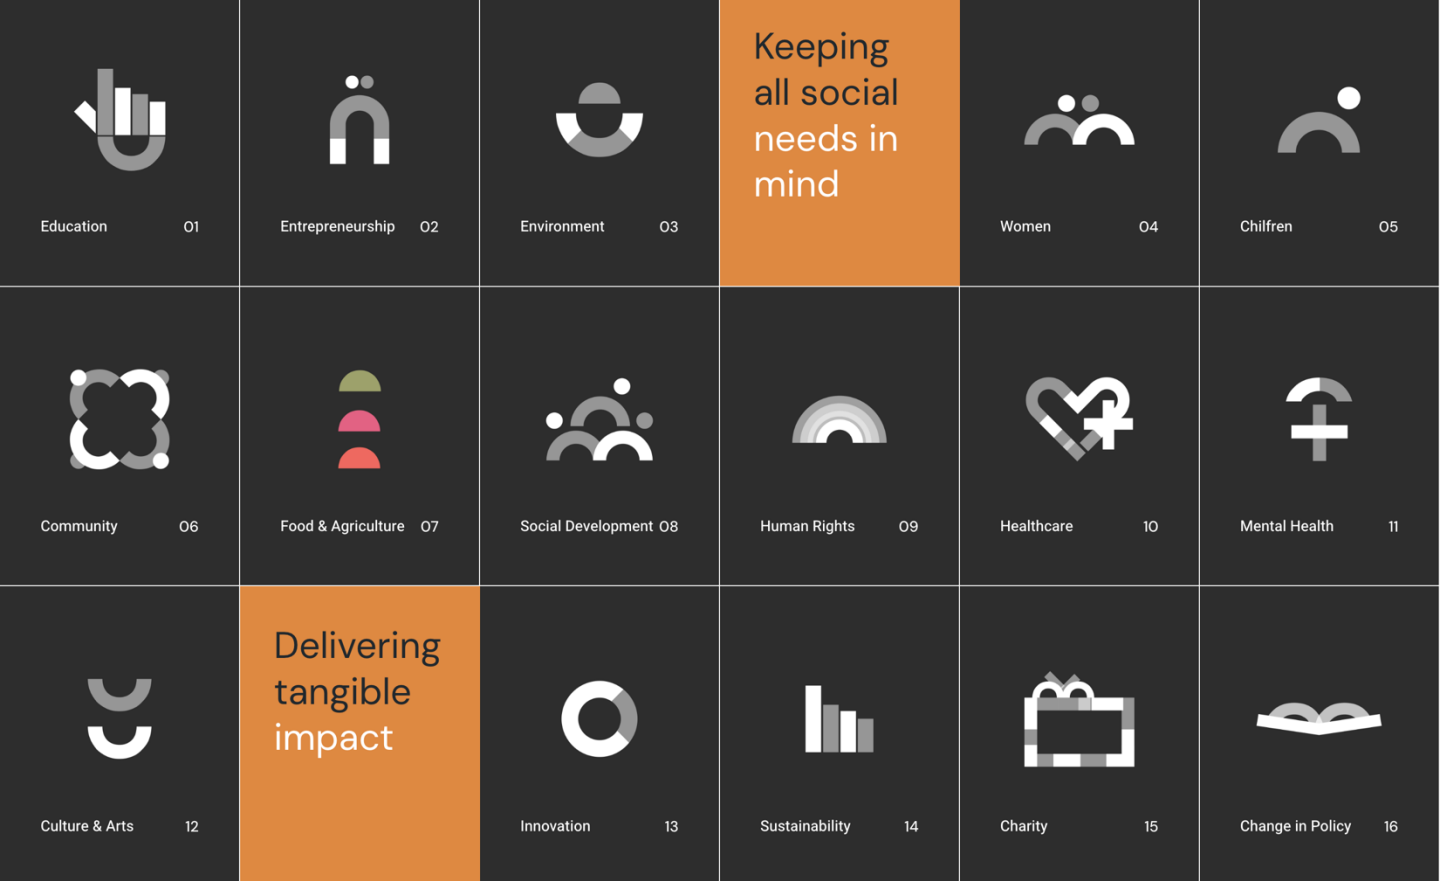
Education 01

Entrepreneurship 02

Environment 03

Keeping all social needs in mind

Women 04

Chilfren 05

Community 06

Food & Agriculture 07

Social Development 08

Human Rights 09

Healthcare 10

Mental Health 11

Culture & Arts 12

Delivering tangible impact

Innovation 13

Sustainability 14

Charity 15

Change in Policy 16